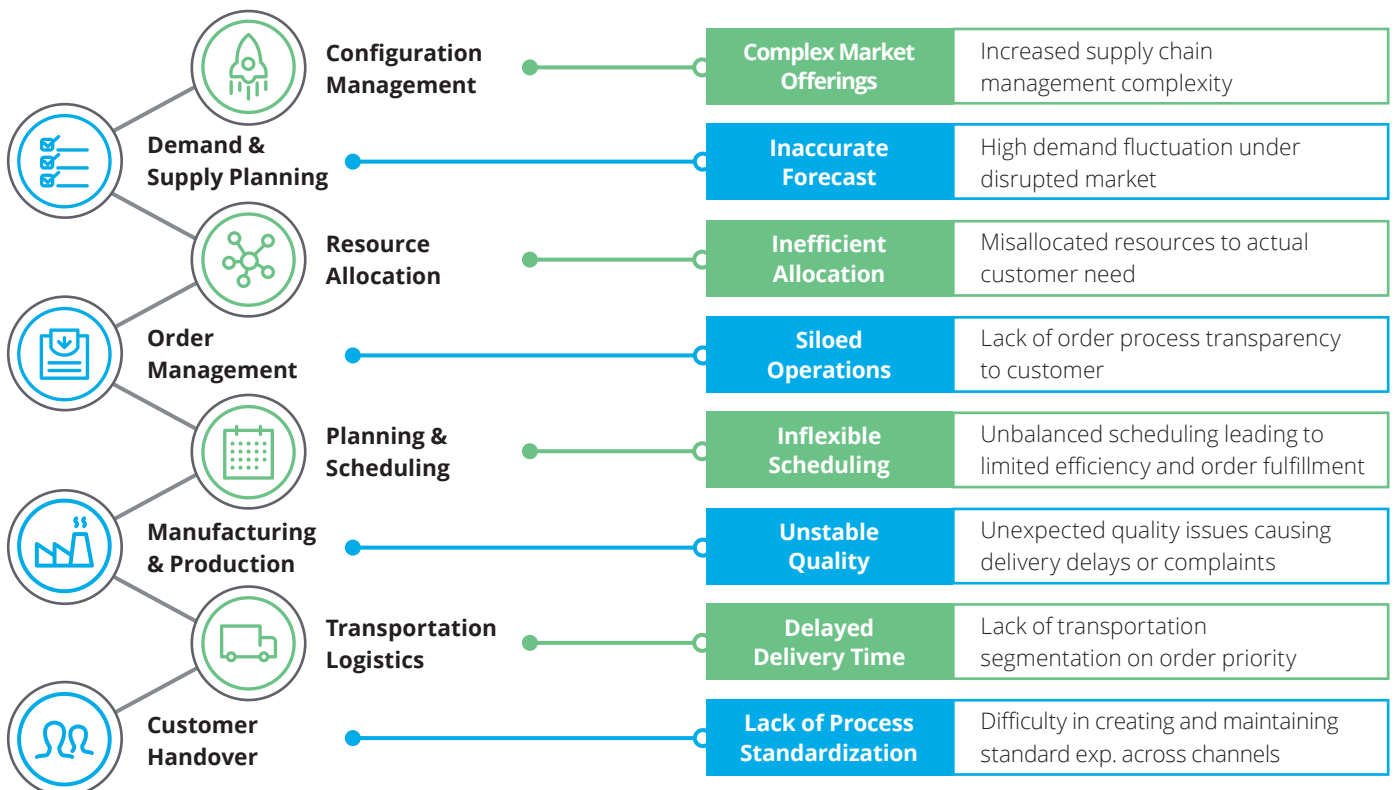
Configuration Management

Complex Market Offerings

Increased supply chain management complexity

Demand & Supply Planning

Inaccurate Forecast

High demand fluctuation under disrupted market

Resource Allocation

Inefficient Allocation

Misallocated resources to actual customer need

Order Management

Siloed Operations

Lack of order process transparency to customer

Planning & Scheduling

Inflexible Scheduling

Unbalanced scheduling leading to limited efficiency and order fulfillment

Manufacturing & Production

Unstable Quality

Unexpected quality issues causing delivery delays or complaints

Transportation Logistics

Delayed Delivery Time

Lack of transportation segmentation on order priority

Customer Handover

Lack of Process Standardization

Difficulty in creating and maintaining standard exp. across channels